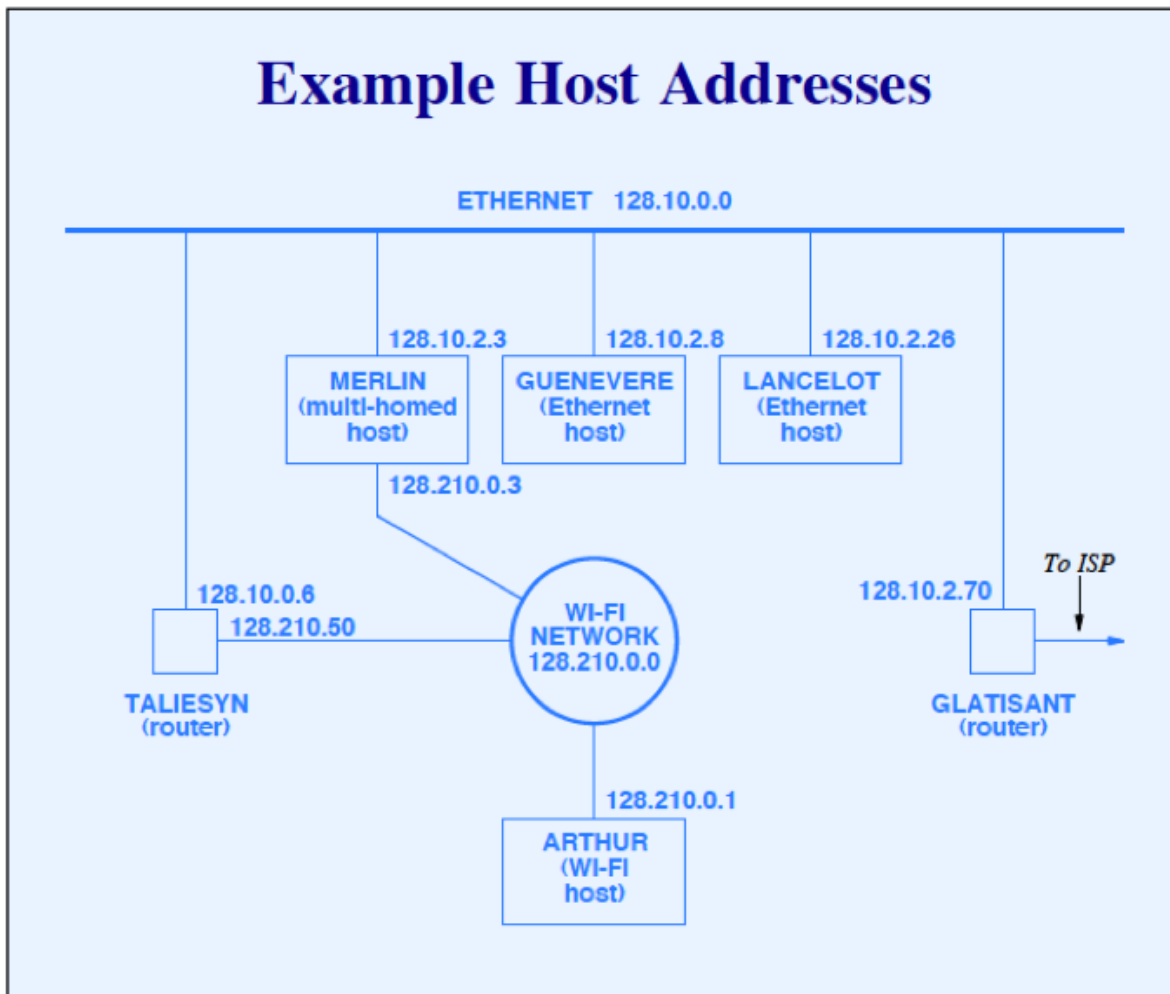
Example Host Addresses

ETHERNET 128.10.0.0

128.10.2.3

MERLIN (multi-homed host)

128.10.2.8

GUENEVERE (Ethernet host)

128.10.2.26

LANCELOT (Ethernet host)

128.210.0.3

To ISP

128.10.0.6

128.210.50

WI-FI NETWORK 128.210.0.0

128.10.2.70

TALIESYN (router)

GLATISANT (router)

128.210.0.1

ARTHUR (WI-FI host)